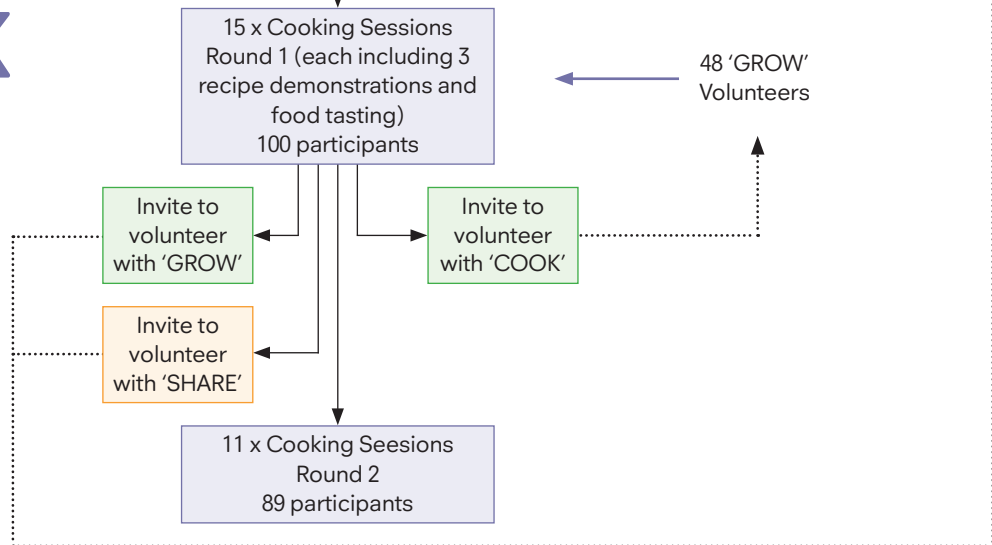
15 x Cooking Sessions Round 1 (each including 3 recipe demonstrations and food tasting) 100 participants

48 'GROW' Volunteers

Invite to volunteer with 'GROW'

Invite to volunteer with 'COOK'

Invite to volunteer with 'SHARE'

11 x Cooking Seesions Round 2 89 participants